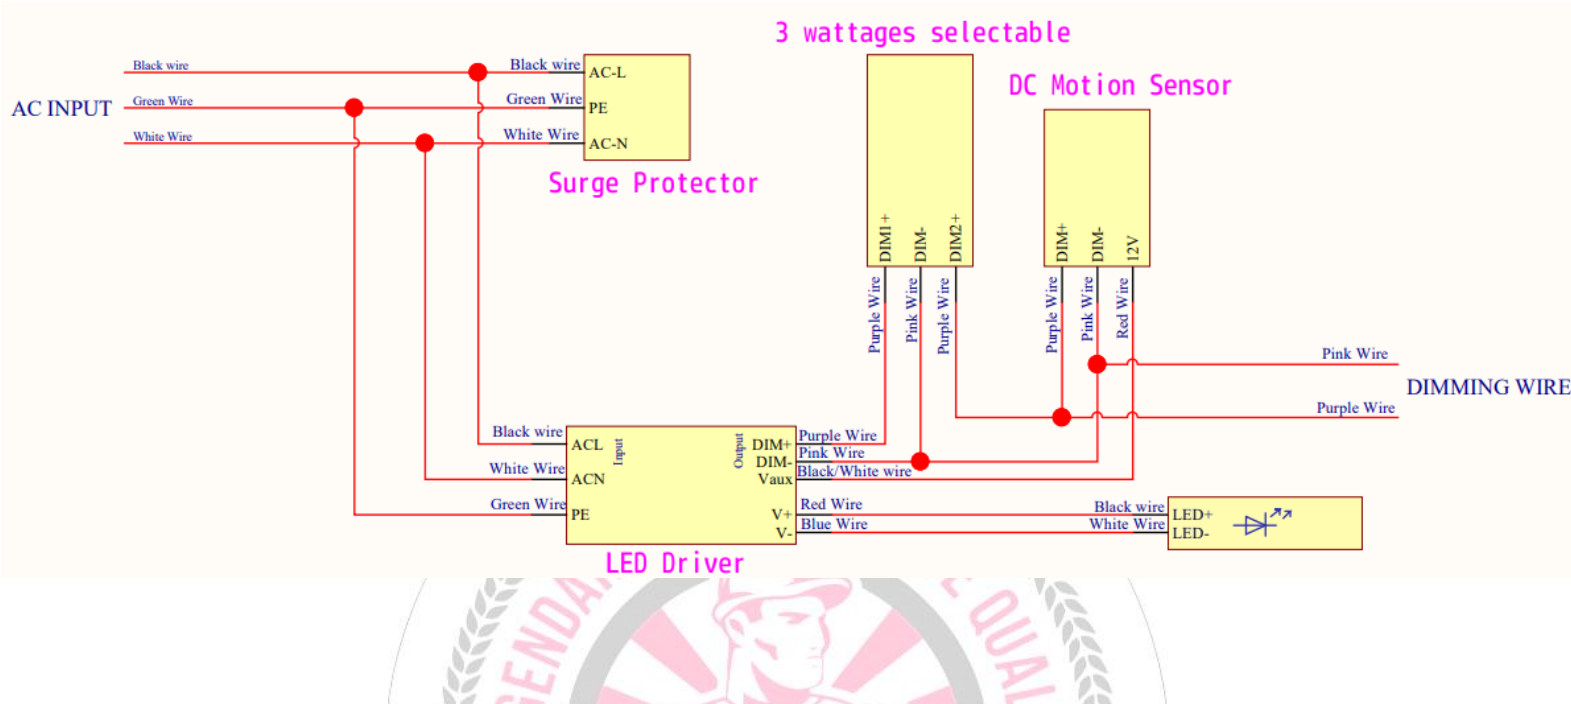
3 wattages selectable

DC Motion Sensor

AC INPUT

Black wire
Green Wire
White Wire

Black wire
Green Wire
White Wire

AC-L
PE
AC-N

Surge Protector

DIM1+
DIM-
DIM2+

Purple Wire
Pink Wire
Purple Wire

DIM+
DIM-
12V

Purple Wire
Pink Wire
Red Wire

Pink Wire
DIMMING WIRE
Purple Wire

Black wire
White Wire
Green Wire

ACL
ACN
PE
Input
Output
DIM+
DIM-
Vaux
V+
V-

Purple Wire
Pink Wire
Black/White wire
Red Wire
Blue Wire

Black wire
White Wire
LED+
LED-

LED Driver

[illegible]